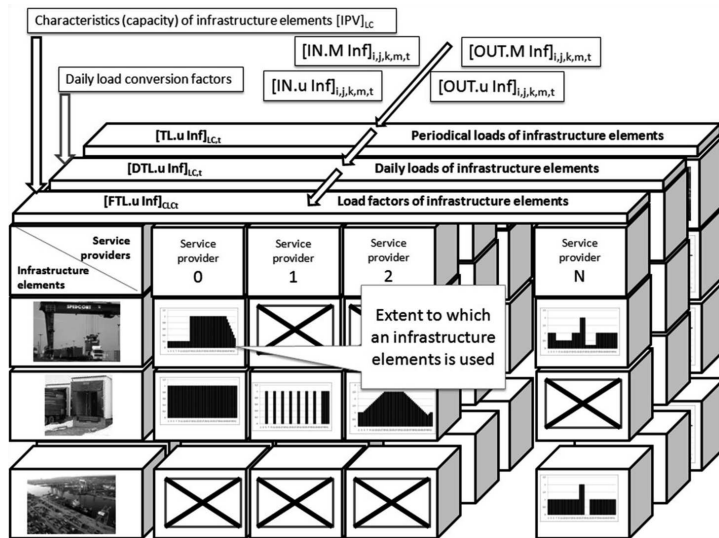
Characteristics (capacity) of infrastructure elements $[IPV]_{LC}$

$[IN.M\ Inf]_{i,j,k,m,t}$

$[OUT.M\ Inf]_{i,j,k,m,t}$

Daily load conversion factors

$[IN.u\ Inf]_{i,j,k,m,t}$

$[OUT.u\ Inf]_{i,j,k,m,t}$

$[TL.u\ Inf]_{LC,t}$ Periodical loads of infrastructure elements

$[DTL.u\ Inf]_{LC,t}$ Daily loads of infrastructure elements

$[FTL.u\ Inf]_{CLCt}$ Load factors of infrastructure elements

| Service providers / Infrastructure elements | Service provider 0 | Service provider 1 | Service provider 2 | Service provider N |
|---|---|---|---|---|

Extent to which an infrastructure elements is used